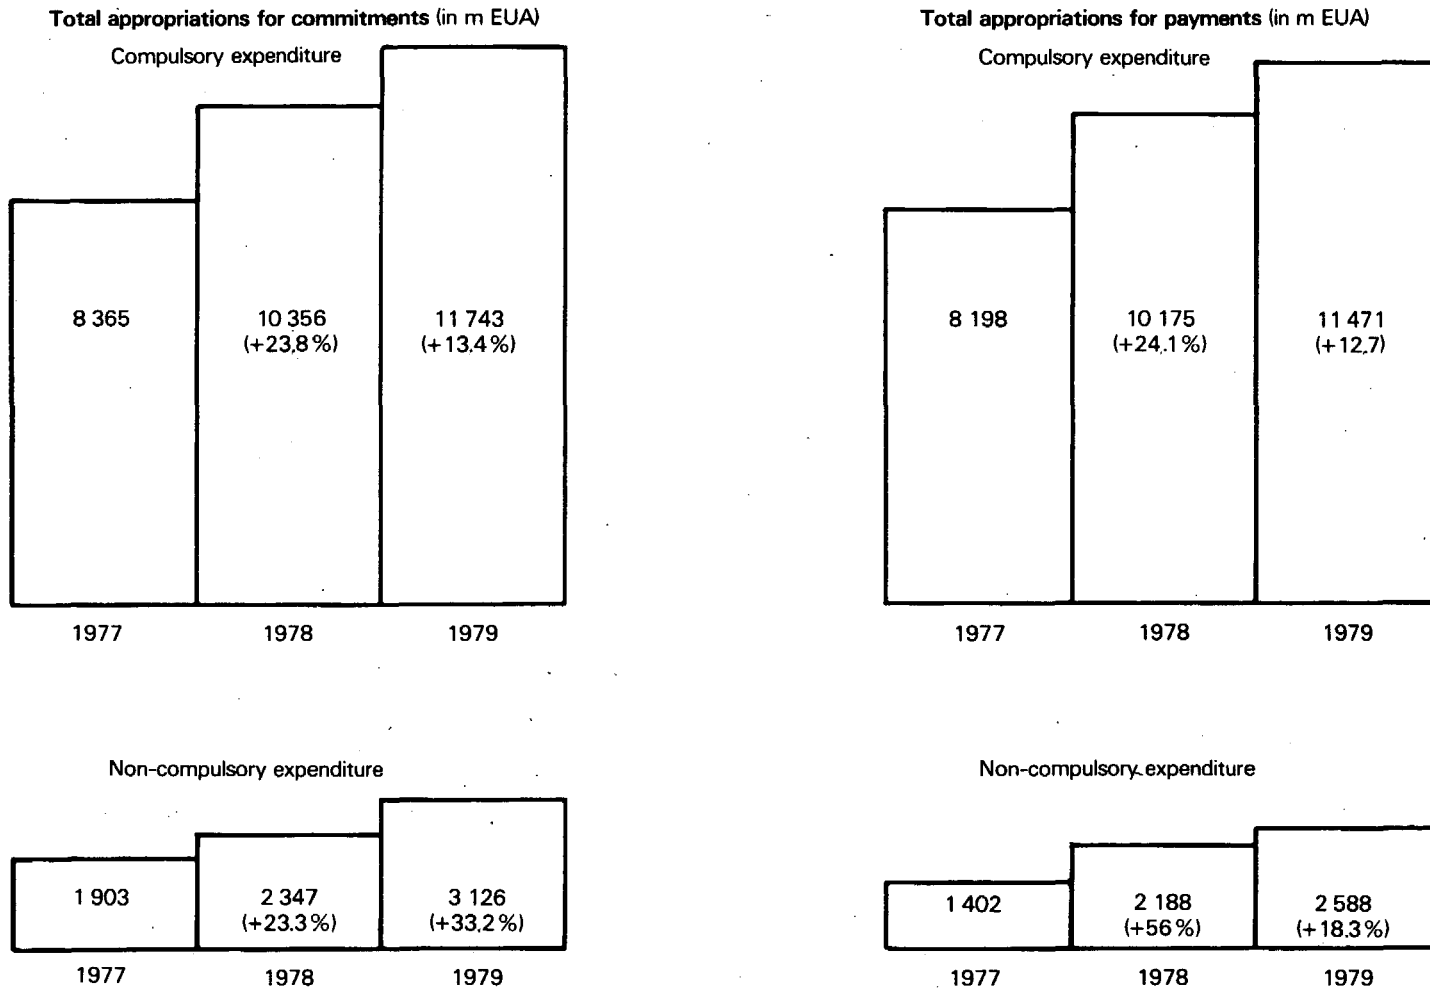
Total appropriations for commitments (in m EUA)

Compulsory expenditure

8 365

10 356
(+23,8 %)

11 743
(+13,4 %)

1977

1978

1979

Non-compulsory expenditure

1 903

2 347
(+23.3 %)

3 126
(+33,2 %)

1977

1978

1979

Total appropriations for payments (in m EUA)

Compulsory expenditure

8 198

10 175
(+24,1 %)

11 471
(+12,7)

1977

1978

1979

Non-compulsory expenditure

1 402

2 188
(+56 %)

2 588
(+18,3 %)

1977

1978

1979